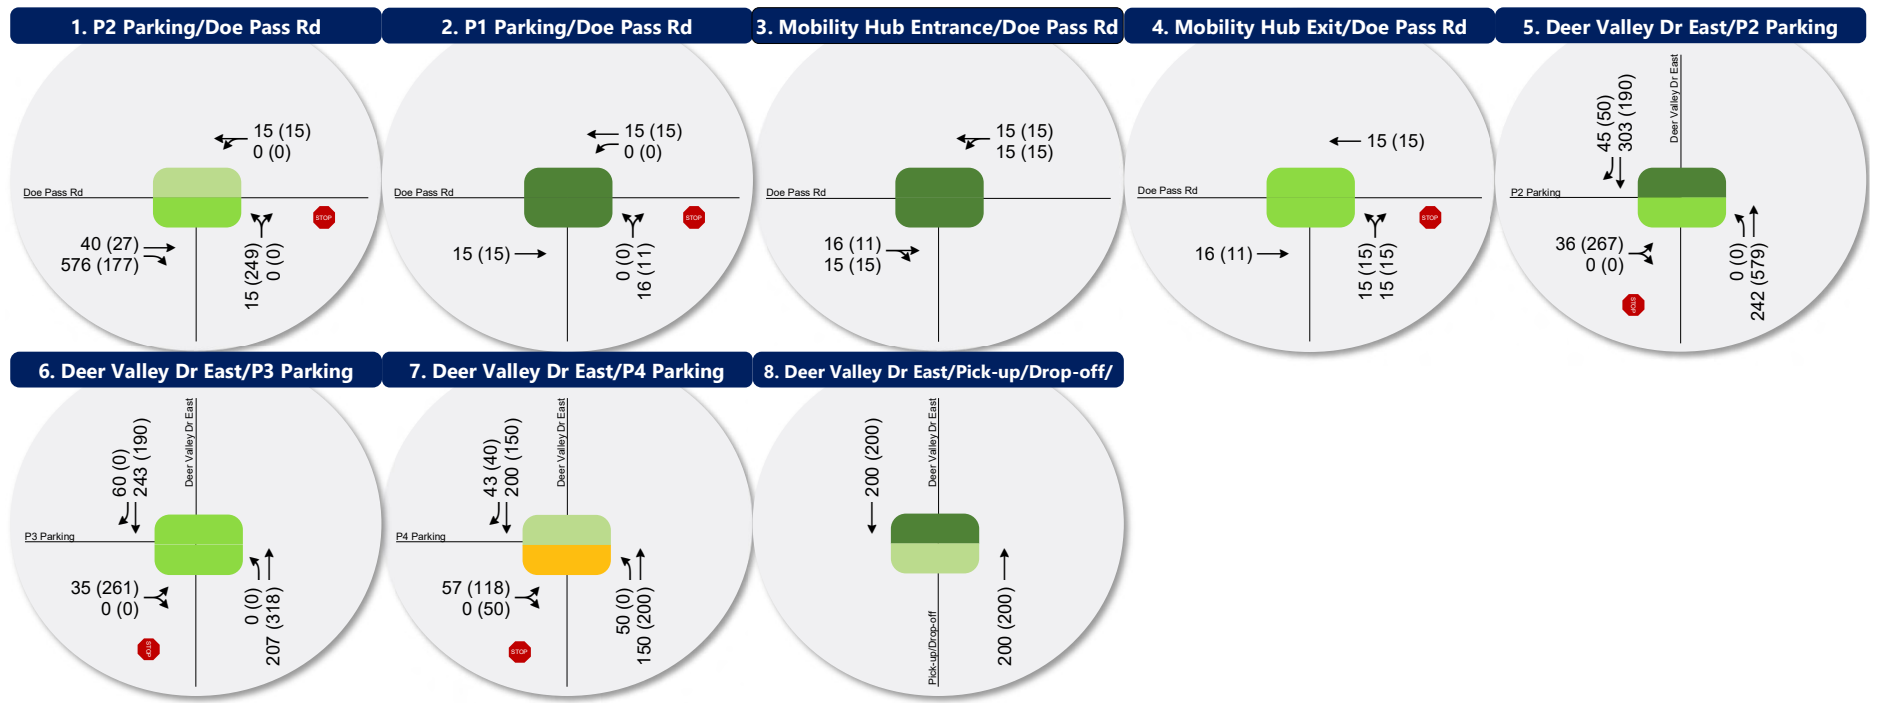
1. P2 Parking/Doe Pass Rd

15 (15)
0 (0)
Doe Pass Rd
STOP
40 (27)
576 (177)
15 (249)
0 (0)

2. P1 Parking/Doe Pass Rd

15 (15)
0 (0)
Doe Pass Rd
STOP
15 (15)
0 (0)
16 (11)

3. Mobility Hub Entrance/Doe Pass Rd

15 (15)
15 (15)
Doe Pass Rd
16 (11)
15 (15)

4. Mobility Hub Exit/Doe Pass Rd

15 (15)
Doe Pass Rd
STOP
16 (11)
15 (15)
15 (15)

5. Deer Valley Dr East/P2 Parking

45 (50)
303 (190)
Deer Valley Dr East
P2 Parking
36 (267)
0 (0)
0 (0)
242 (579)
STOP

6. Deer Valley Dr East/P3 Parking

60 (0)
243 (190)
Deer Valley Dr East
P3 Parking
35 (261)
0 (0)
0 (0)
207 (318)
STOP

7. Deer Valley Dr East/P4 Parking

43 (40)
200 (150)
Deer Valley Dr East
P4 Parking
57 (118)
0 (50)
50 (0)
150 (200)
STOP

8. Deer Valley Dr East/Pick-up/Drop-off/

200 (200)
Deer Valley Dr East
Pick-up/Drop-off
200 (200)